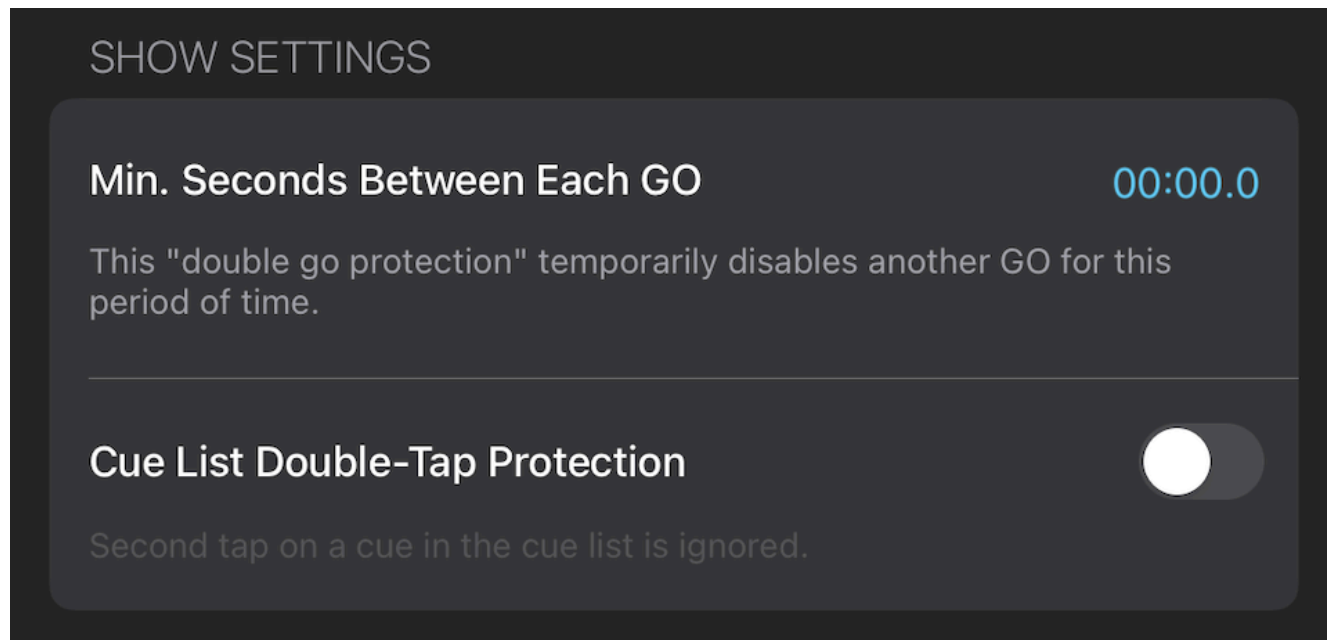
SHOW SETTINGS

Min. Seconds Between Each GO

00:00.0

This "double go protection" temporarily disables another GO for this period of time.

Cue List Double-Tap Protection

Second tap on a cue in the cue list is ignored.